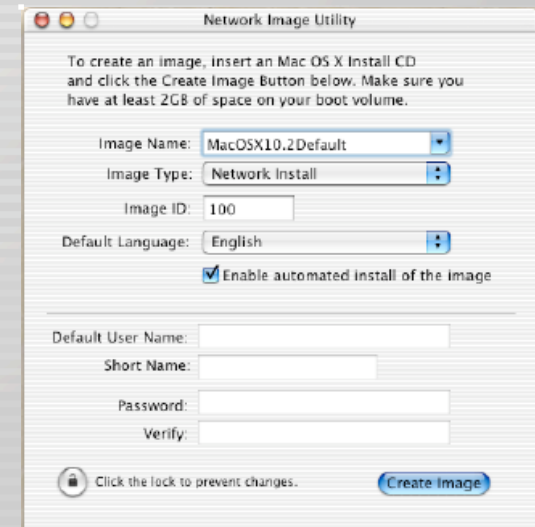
Network Image Utility

To create an image, insert an Mac OS X Install CD and click the Create Image Button below. Make sure you have at least 2GB of space on your boot volume.

Image Name: MacOSX10.2Default

Image Type: Network Install

Image ID: 100

Default Language: English

Enable automated install of the image

Default User Name:

Short Name:

Password:

Verify:

Click the lock to prevent changes.

Create Image